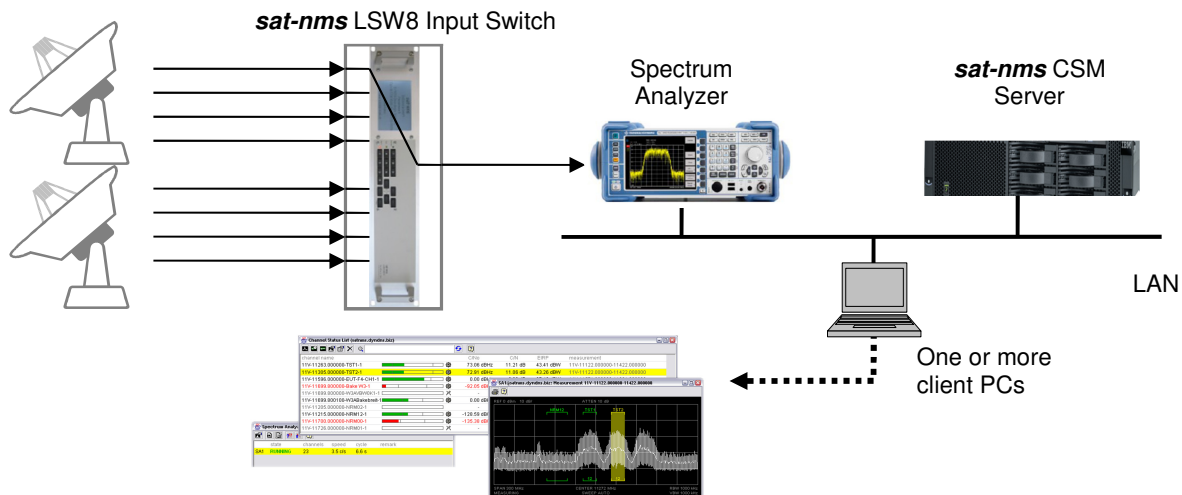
***sat-nms*** LSW8 Input Switch

Spectrum Analyzer

***sat-nms*** CSM Server

LAN

One or more client PCs

Channel Status List

Spectrum Analy

state channels speed cycle remark

SA1 RUNNING 22 3.5 c/s 9.0 s